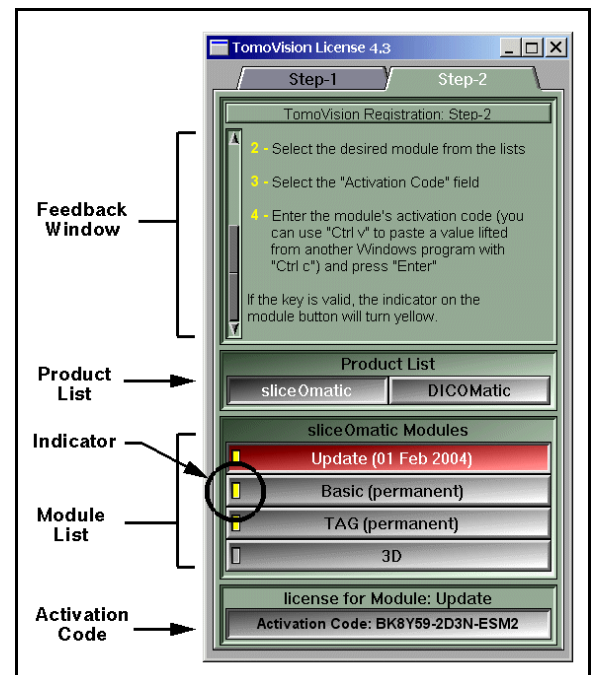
TomoVision License 4.3

Step-1

Step-2

TomoVision Registration: Step-2

2 - Select the desired module from the lists

3 - Select the "Activation Code" field

4 - Enter the module's activation code (you can use "Ctrl v" to paste a value lifted from another Windows program with "Ctrl c") and press "Enter"

If the key is valid, the indicator on the module button will turn yellow.

Feedback Window

Product List

Product List

sliceOmatic

DICOMatic

Indicator

sliceOmatic Modules

Update (01 Feb 2004)

Basic (permanent)

Module List

TAG (permanent)

3D

Activation Code

license for Module: Update

Activation Code: BK8Y59-2D3N-ESM2